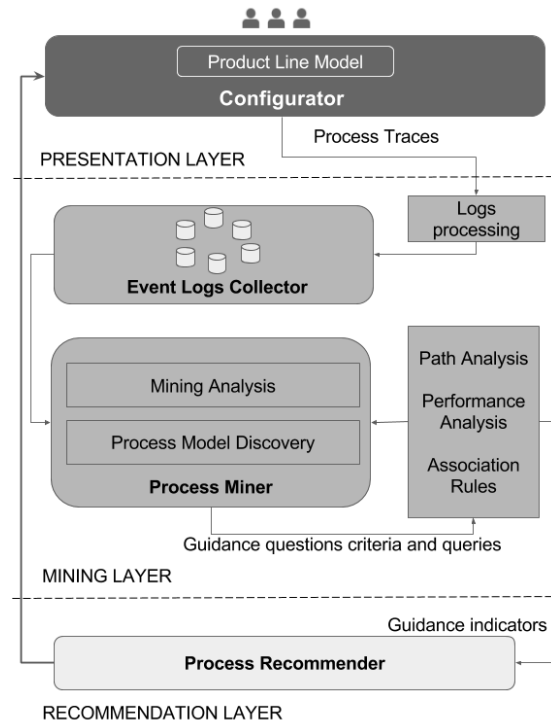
Product Line Model

Configurator

Process Traces

PRESENTATION LAYER

Logs processing

Event Logs Collector

Mining Analysis

Process Model Discovery

Process Miner

Path Analysis

Performance Analysis

Association Rules

Guidance questions criteria and queries

MINING LAYER

Guidance indicators

Process Recommender

RECOMMENDATION LAYER